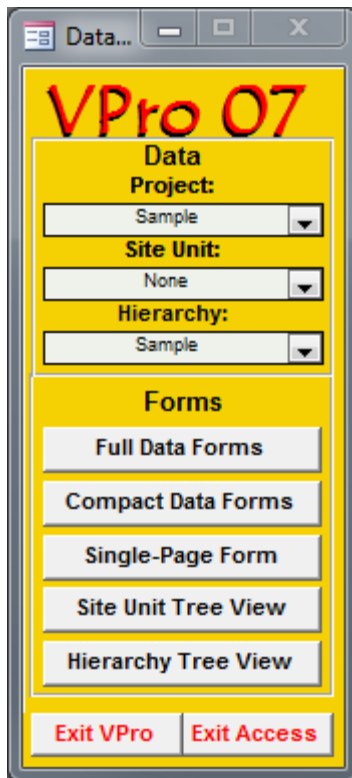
Data...

VPro 07

Data

Project:

Sample

Site Unit:

None

Hierarchy:

Sample

Forms

Full Data Forms

Compact Data Forms

Single-Page Form

Site Unit Tree View

Hierarchy Tree View

Exit VPro

Exit Access